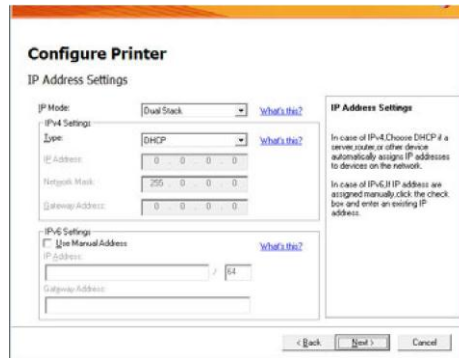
Configure Printer

IP Address Settings

IP Mode: Dual Stack What's this?

IPv4 Settings

Type: DHCP What's this?

IP Address: 0 . 0 . 0 . 0

Network Mask: 255 . 0 . 0 . 0

Gateway Address: 0 . 0 . 0 . 0

IPv6 Settings

Use Manual Address What's this?

IP Address:

/ 64

Gateway Address:

IP Address Settings

In case of IPv4,Choose DHCP if a server,router,or other device automatically assigns IP addresses to devices on the network.

In case of IPv6,If IP address are assigned manually,click the check box and enter an existing IP address.

< Back Next > Cancel